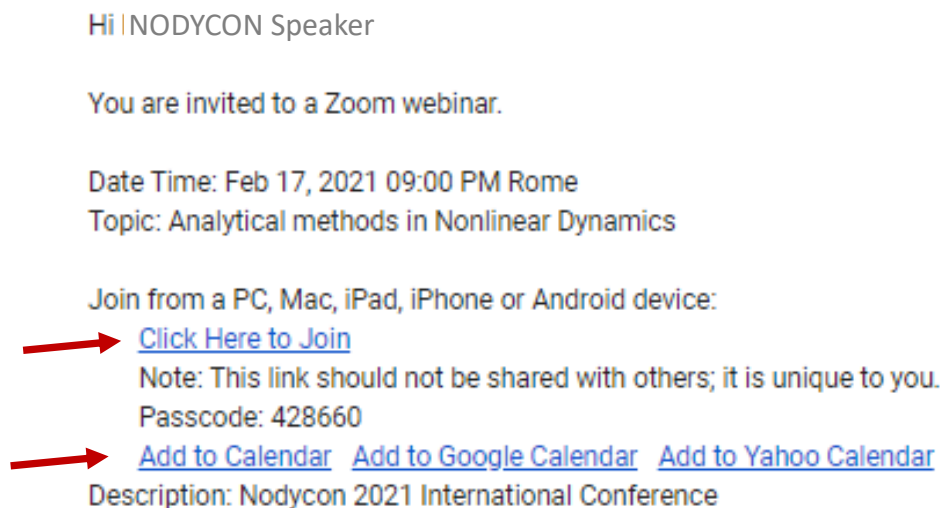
Hi NODYCON Speaker

You are invited to a Zoom webinar.

Date Time: Feb 17, 2021 09:00 PM Rome
Topic: Analytical methods in Nonlinear Dynamics

Join from a PC, Mac, iPad, iPhone or Android device:
Click Here to Join
Note: This link should not be shared with others; it is unique to you.
Passcode: 428660
Add to Calendar Add to Google Calendar Add to Yahoo Calendar
Description: Nodycon 2021 International Conference